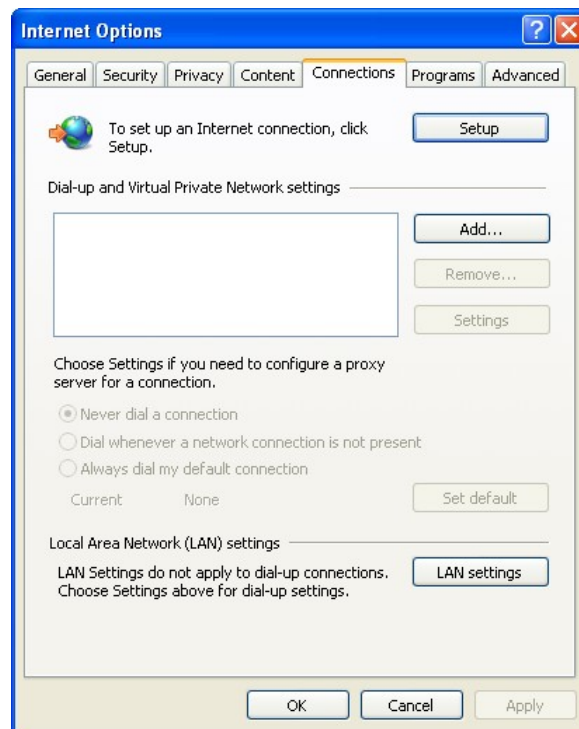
Internet Options

?

General | Security | Privacy | Content | Connections | Programs | Advanced

To set up an Internet connection, click Setup.

Setup

Dial-up and Virtual Private Network settings

Add...

Remove...

Settings

Choose Settings if you need to configure a proxy server for a connection.

Never dial a connection

Dial whenever a network connection is not present

Always dial my default connection

Current None

Set default

Local Area Network (LAN) settings

LAN Settings do not apply to dial-up connections. Choose Settings above for dial-up settings.

LAN settings

OK

Cancel

Apply